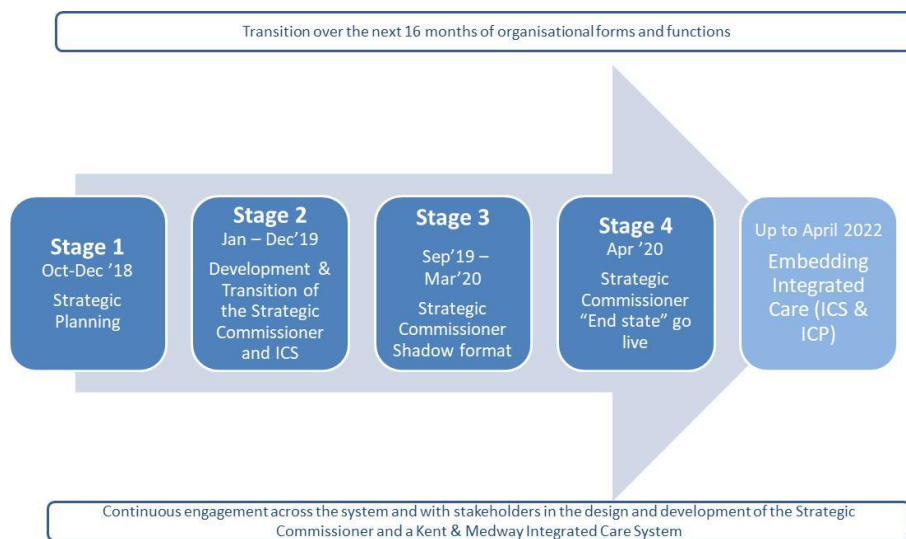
Transition over the next 16 months of organisational forms and functions

Stage 1
Oct-Dec '18
Strategic Planning

Stage 2
Jan – Dec'19
Development & Transition of the Strategic Commissioner and ICS

Stage 3
Sep'19 – Mar'20
Strategic Commissioner Shadow format

Stage 4
Apr '20
Strategic Commissioner "End state" go live

Up to April 2022
Embedding Integrated Care (ICS & ICP)

Continuous engagement across the system and with stakeholders in the design and development of the Strategic Commissioner and a Kent & Medway Integrated Care System